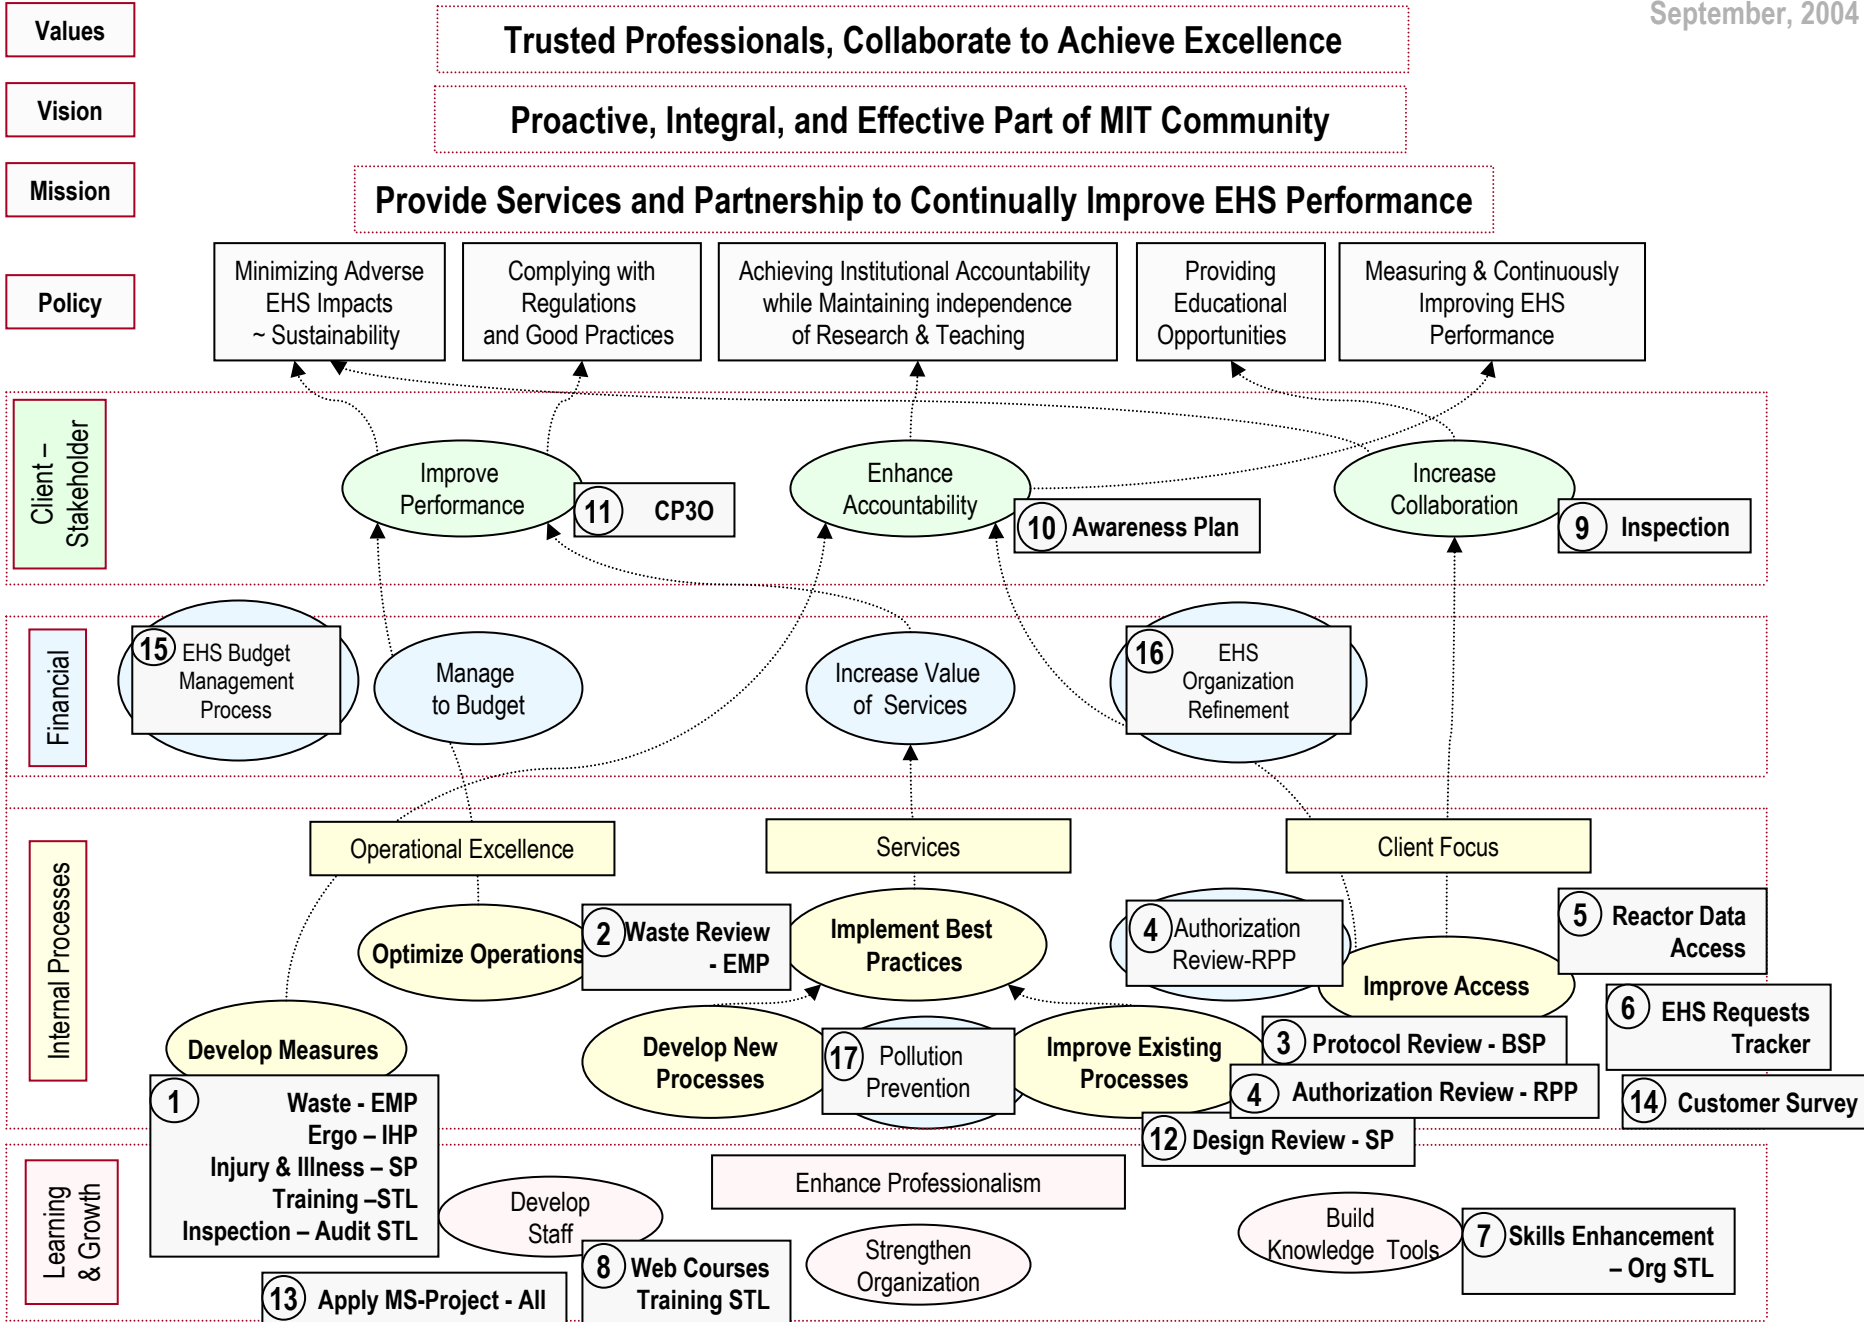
Values

Trusted Professionals, Collaborate to Achieve Excellence

September, 2004

Vision

Proactive, Integral, and Effective Part of MIT Community

Mission

Provide Services and Partnership to Continually Improve EHS Performance

Policy

Minimizing Adverse EHS Impacts ~ Sustainability

Complying with Regulations and Good Practices

Achieving Institutional Accountability while Maintaining independence of Research & Teaching

Providing Educational Opportunities

Measuring & Continuously Improving EHS Performance

Client – Stakeholder

Improve Performance

11 CP3O

Enhance Accountability

10 Awareness Plan

Increase Collaboration

9 Inspection

Financial

15 EHS Budget Management Process

Manage to Budget

Increase Value of Services

16 EHS Organization Refinement

Internal Processes

Operational Excellence

Services

Client Focus

Optimize Operations

2 Waste Review - EMP

Implement Best Practices

4 Authorization Review-RPP

Improve Access

5 Reactor Data Access

6 EHS Requests Tracker

Develop Measures

Develop New Processes

17 Pollution Prevention

Improve Existing Processes

3 Protocol Review - BSP

4 Authorization Review - RPP

14 Customer Survey

1 Waste - EMP
Ergo – IHP
Injury & Illness – SP
Training –STL
Inspection – Audit STL

12 Design Review - SP

Learning & Growth

Develop Staff

Enhance Professionalism

Build Knowledge Tools

7 Skills Enhancement – Org STL

8 Web Courses Training STL

Strengthen Organization

13 Apply MS-Project - All